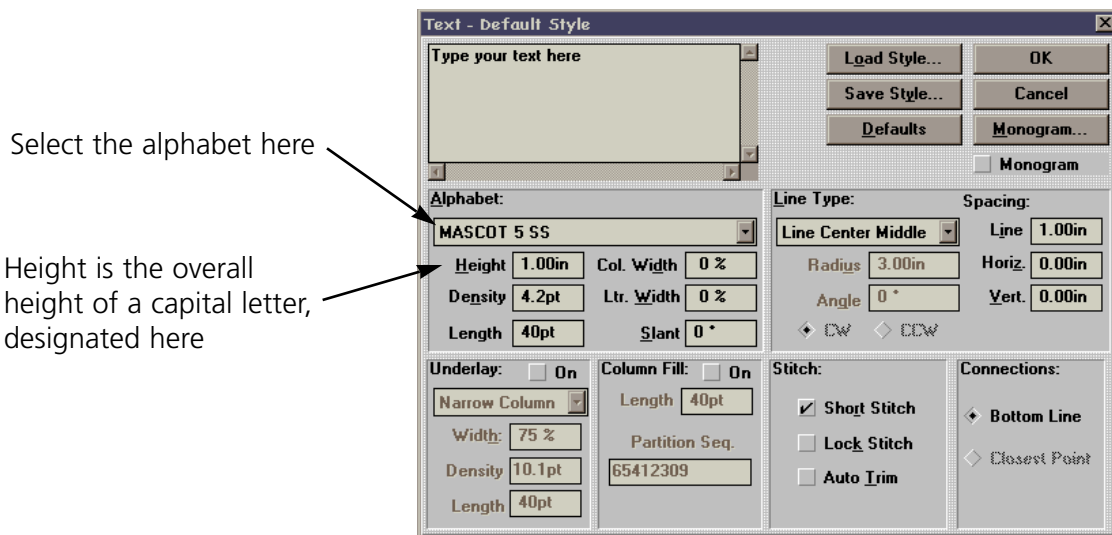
Text - Default Style

Type your text here

Load Style...
OK
Save Style...
Cancel
Defaults
Monogram...
Monogram

Select the alphabet here

Height is the overall height of a capital letter, designated here

Alphabet:
MASCOT 5 SS
Height 1.00in
Col. Width 0 %
Density 4.2pt
Ltr. Width 0 %
Length 40pt
Slant 0 °

Line Type:
Spacing:
Line Center Middle
Line 1.00in
Radius 3.00in
Horiz. 0.00in
Angle 0 °
Vert. 0.00in
CW
CCW

Underlay: On
Narrow Column
Width: 75 %
Density 10.1pt
Length 40pt

Column Fill: On
Length 40pt
Partition Seq.
65412309

Stitch:
Short Stitch
Lock Stitch
Auto Trim

Connections:
Bottom Line
Closest Point